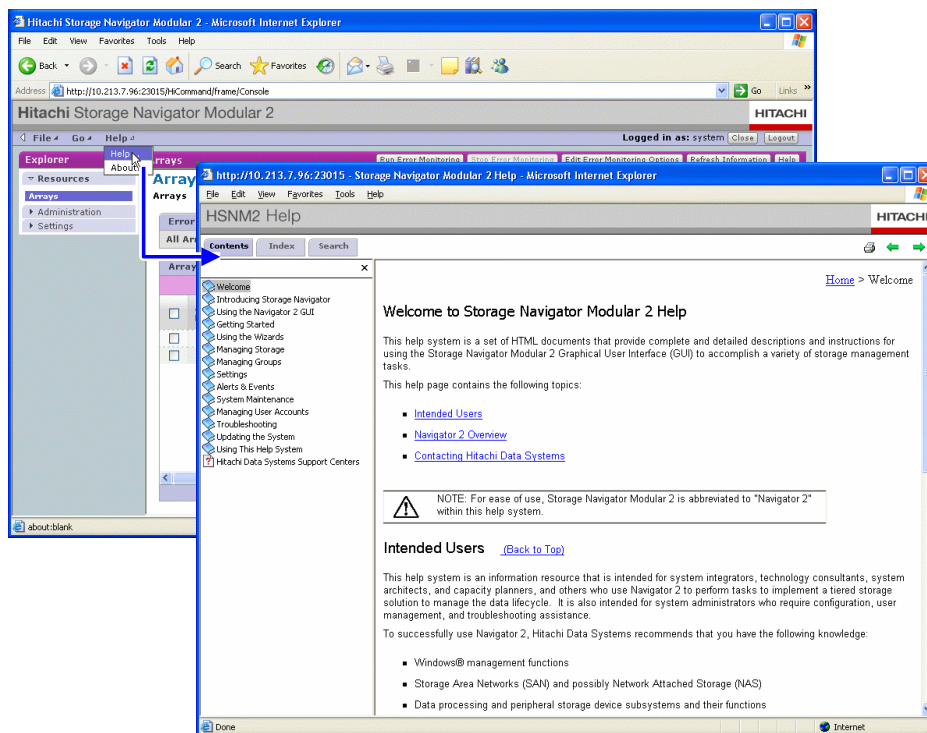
Hitachi Storage Navigator Modular 2 - Microsoft Internet Explorer

File Edit View Favorites Tools Help

Back Search Favorites

Address http://10.213.7.96:23015/HiCommand/frame/Console Go Links

Hitachi Storage Navigator Modular 2 HITACHI

File Go Help Logged in as: system Close Logout

Help
About

Explorer Arrays Run Error Monitoring Stop Error Monitoring Edit Error Monitoring Options Refresh Information Help

Resources
Arrays
Administration
Settings

Array
Arrays
Error
All Ar
Array

about:blank

http://10.213.7.96:23015 - Storage Navigator Modular 2 Help - Microsoft Internet Explorer

File Edit View Favorites Tools Help

HSNM2 Help HITACHI

Contents Index Search

Welcome
Introducing Storage Navigator
Using the Navigator 2 GUI
Getting Started
Using the Wizards
Managing Storage
Managing Groups
Settings
Alerts & Events
System Maintenance
Managing User Accounts
Troubleshooting
Updating the System
Using This Help System
Hitachi Data Systems Support Centers

Home > Welcome

Welcome to Storage Navigator Modular 2 Help

This help system is a set of HTML documents that provide complete and detailed descriptions and instructions for using the Storage Navigator Modular 2 Graphical User Interface (GUI) to accomplish a variety of storage management tasks.

This help page contains the following topics:

- Intended Users
- Navigator 2 Overview
- Contacting Hitachi Data Systems

NOTE: For ease of use, Storage Navigator Modular 2 is abbreviated to "Navigator 2" within this help system.

Intended Users (Back to Top)

This help system is an information resource that is intended for system integrators, technology consultants, system architects, and capacity planners, and others who use Navigator 2 to perform tasks to implement a tiered storage solution to manage the data lifecycle. It is also intended for system administrators who require configuration, user management, and troubleshooting assistance.

To successfully use Navigator 2, Hitachi Data Systems recommends that you have the following knowledge:

- Windows® management functions
- Storage Area Networks (SAN) and possibly Network Attached Storage (NAS)
- Data processing and peripheral storage device subsystems and their functions

Done Internet